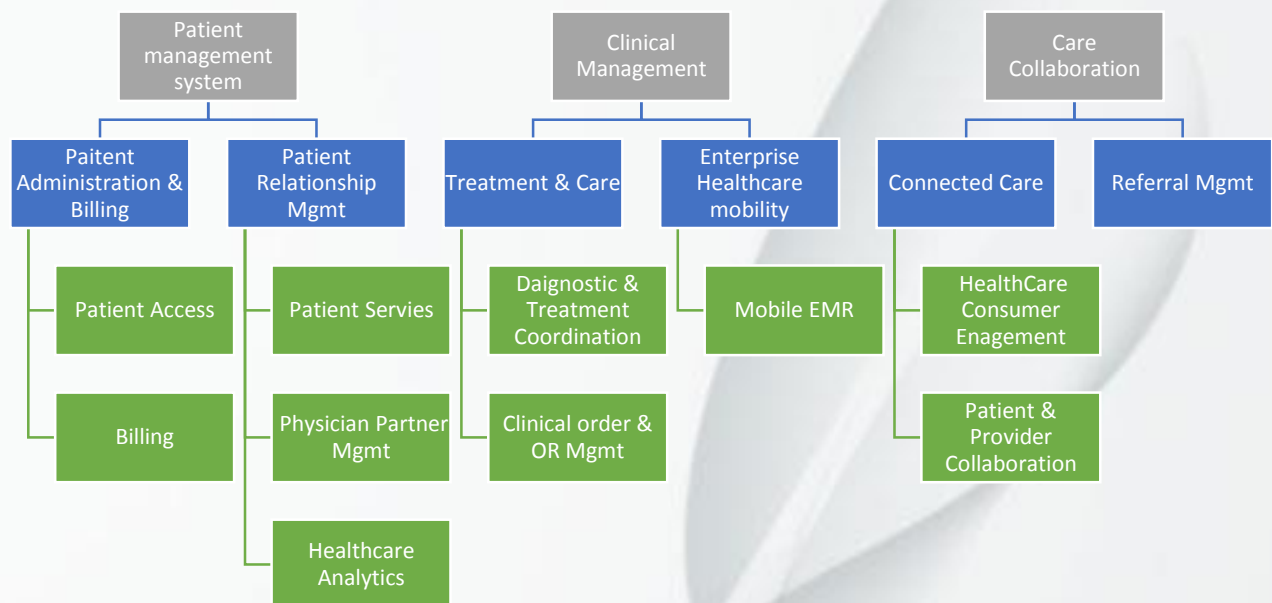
Patient management system

Clinical Management

Care Collaboration

Paitent Administration & Billing

Patient Relationship Mgmt

Treatment & Care

Enterprise Healthcare mobility

Connected Care

Referral Mgmt

Patient Access

Patient Servies

Daignostic & Treatment Coordination

Mobile EMR

HealthCare Consumer Enagement

Billing

Physician Partner Mgmt

Clinical order & OR Mgmt

Patient & Provider Collaboration

Healthcare Analytics